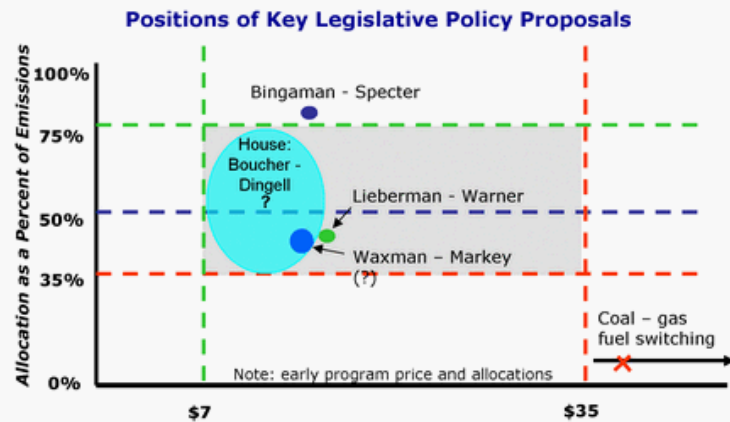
Positions of Key Legislative Policy Proposals

Allocation as a Percent of Emissions

100%
75%
50%
35%
0%

Bingaman - Specter

House: Boucher - Dingell ?

Lieberman - Warner

Waxman – Markey (?)

Coal – gas fuel switching

Note: early program price and allocations

$7
$35